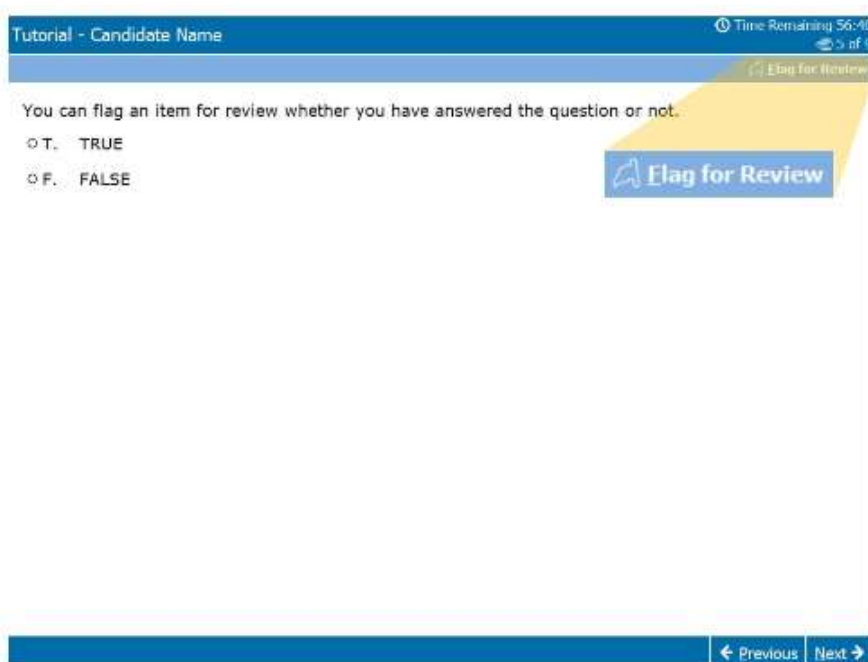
Tutorial - Candidate Name

Time Remaining 56:4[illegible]
5 of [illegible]

Flag for Review

You can flag an item for review whether you have answered the question or not.

T. TRUE

F. FALSE

Flag for Review

← Previous | Next →